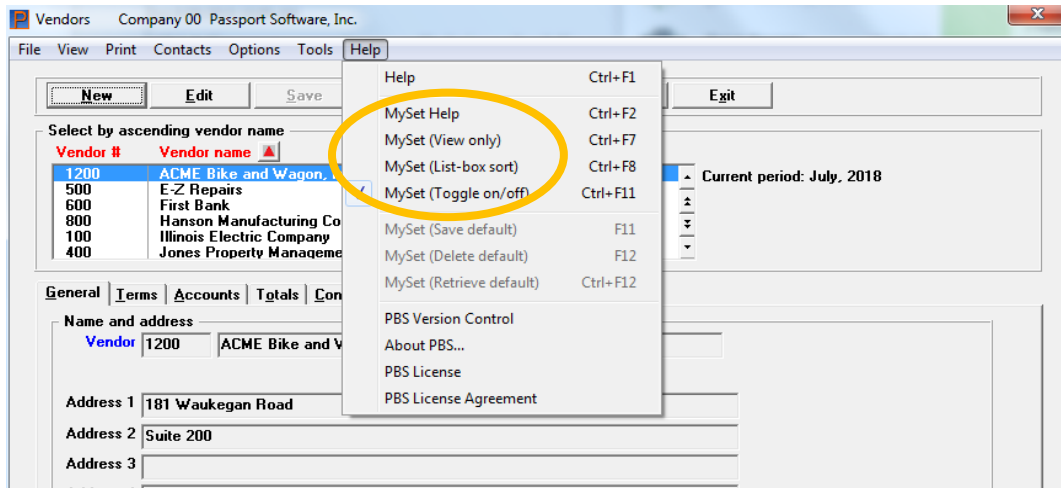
Vendors Company 00 Passport Software, Inc.

File View Print Contacts Options Tools Help

New Edit Save Exit

Select by ascending vendor name

Vendor # Vendor name

| | |
|---|---|
| 1200 | ACME Bike and Wagon, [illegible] |
| 500 | E-Z Repairs |
| 600 | First Bank |
| 800 | Hanson Manufacturing Co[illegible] |
| 100 | Illinois Electric Company |
| 400 | Jones Property Manageme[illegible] |

Current period: July, 2018

General Terms Accounts Totals Con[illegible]

Name and address

Vendor 1200 ACME Bike and V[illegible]

Address 1 181 Waukegan Road

Address 2 Suite 200

Address 3

Help Ctrl+F1
MySet Help Ctrl+F2
MySet (View only) Ctrl+F7
MySet (List-box sort) Ctrl+F8
MySet (Toggle on/off) Ctrl+F11
MySet (Save default) F11
MySet (Delete default) F12
MySet (Retrieve default) Ctrl+F12
PBS Version Control
About PBS...
PBS License
PBS License Agreement